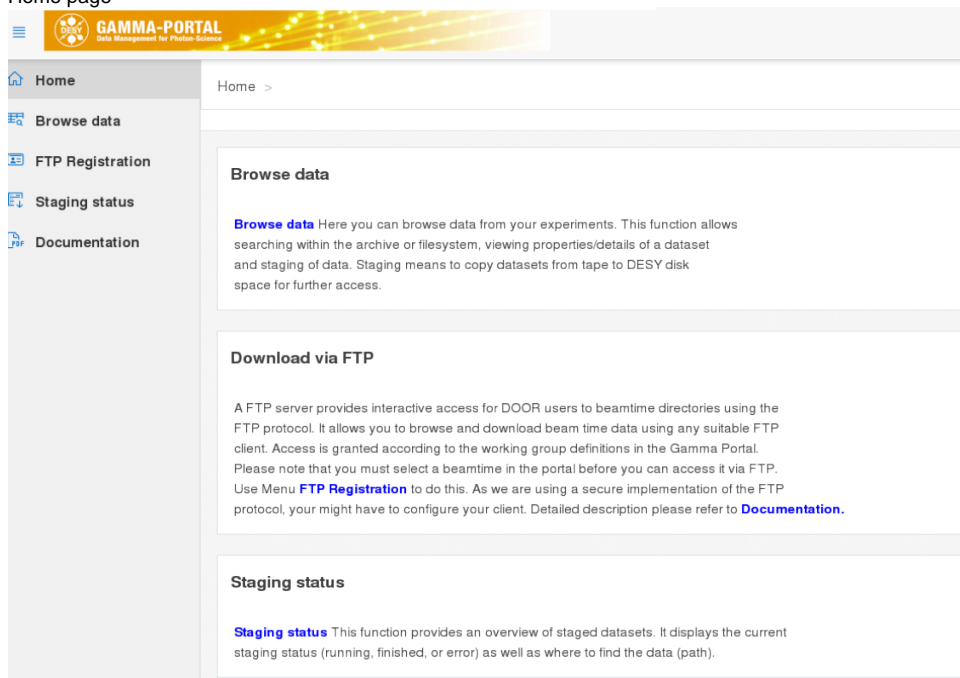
Home page

DESY GAMMA-PORTAL
Data Management for Photon-Science

Home
Browse data
FTP Registration
Staging status
Documentation

Home >

Browse data

Browse data Here you can browse data from your experiments. This function allows searching within the archive or filesystem, viewing properties/details of a dataset and staging of data. Staging means to copy datasets from tape to DESY disk space for further access.

Download via FTP

A FTP server provides interactive access for DOOR users to beamtime directories using the FTP protocol. It allows you to browse and download beam time data using any suitable FTP client. Access is granted according to the working group definitions in the Gamma Portal. Please note that you must select a beamtime in the portal before you can access it via FTP. Use Menu FTP Registration to do this. As we are using a secure implementation of the FTP protocol, your might have to configure your client. Detailed description please refer to Documentation.

Staging status

Staging status This function provides an overview of staged datasets. It displays the current staging status (running, finished, or error) as well as where to find the data (path).